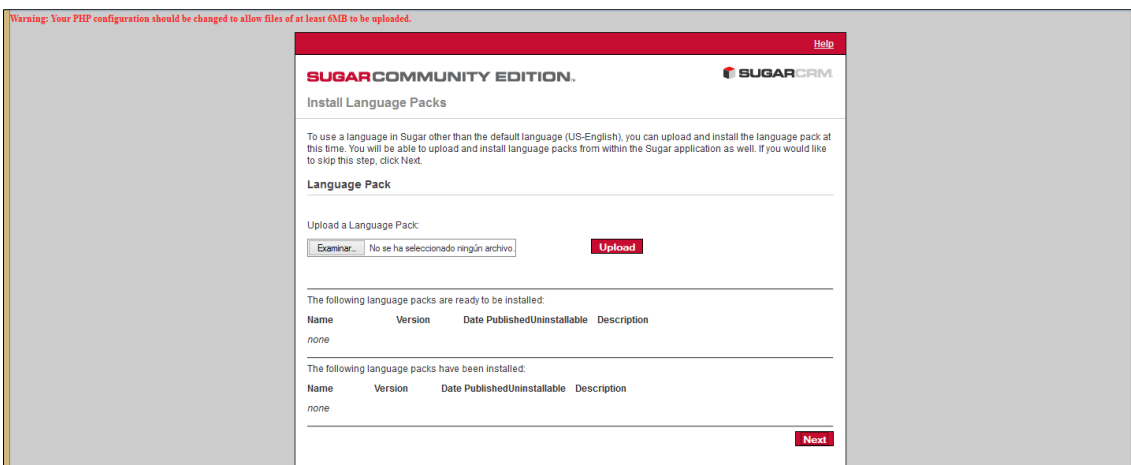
Warning: Your PHP configuration should be changed to allow files of at least 6MB to be uploaded.

Help

SUGARCOMMUNITY EDITION.

SUGARCRM.

Install Language Packs

To use a language in Sugar other than the default language (US-English), you can upload and install the language pack at this time. You will be able to upload and install language packs from within the Sugar application as well. If you would like to skip this step, click Next.

Language Pack

Upload a Language Pack:

Examinar... No se ha seleccionado ningún archivo.

Upload

The following language packs are ready to be installed:

| Name | Version | Date Published | Uninstallable | Description |
|---|---|---|---|---|
| none | | | | |

The following language packs have been installed:

| Name | Version | Date Published | Uninstallable | Description |
|---|---|---|---|---|
| none | | | | |

Next